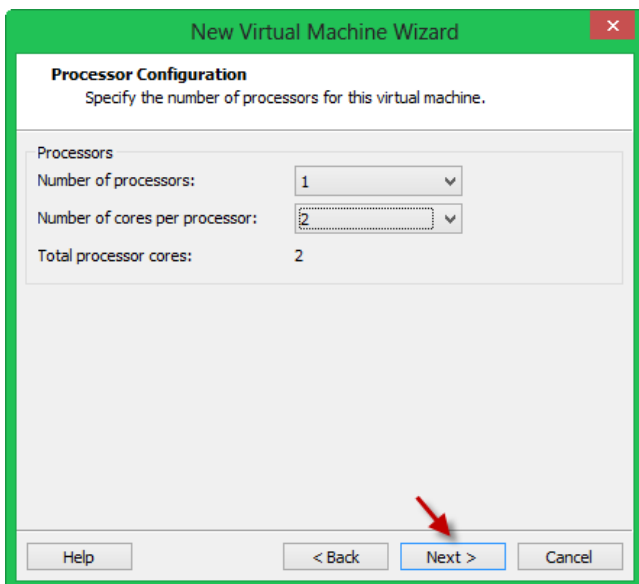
New Virtual Machine Wizard

Processor Configuration
Specify the number of processors for this virtual machine.

Processors

Number of processors: 1

Number of cores per processor: 2

Total processor cores: 2

Help

< Back

Next >

Cancel